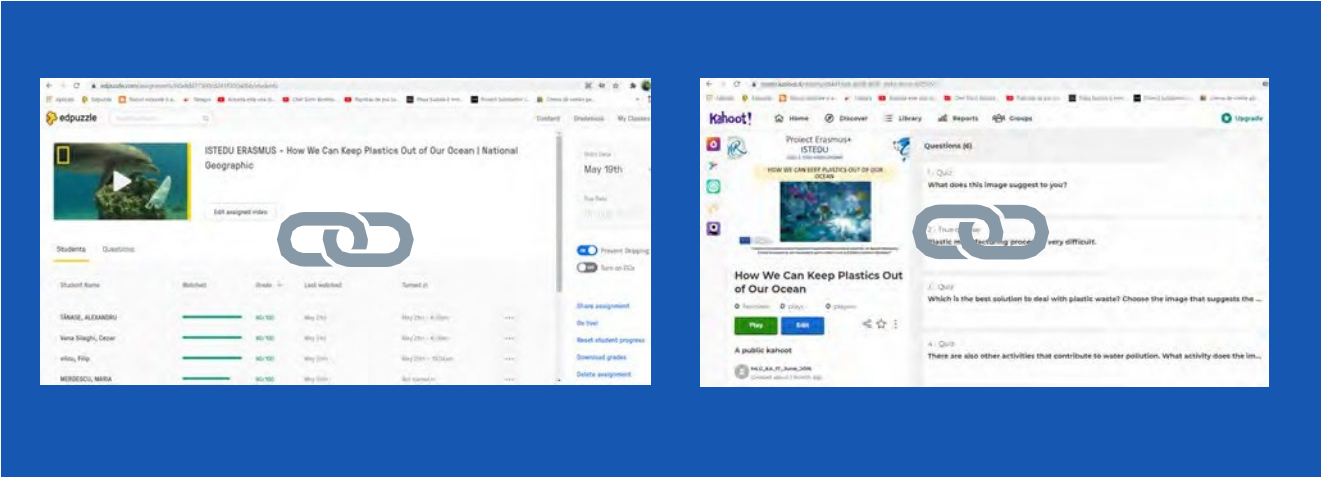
edpuzzle

Content Gradebook My Classes

ISTEDU ERASMUS - How We Can Keep Plastics Out of Our Ocean | National Geographic

Edit assigned video

Start Date
May 19th

Due Date

Students Questions

Prevent Skipping
Turn on CCs

| Student Name | Watched | Grade | Last watched | Turned in |
|---|---|---|---|---|
| TĂNASE, ALEXANDRU | | 90/100 | May 21st | May 21st |
| Vana Silaghi, Cezar | | 90/100 | May 21st | May 21st |
| elisu, Filip | | 90/100 | May 20th | May 20th |
| MERDESCU, MARIA | | 90/100 | May 20th | Not turned in |

Share assignment
Go live!
Reset student progress
Download grades
Delete assignment

Kahoot!

Home Discover Library Reports Groups

Upgrade

Proiect Erasmus+ ISTEDU

HOW WE CAN KEEP PLASTICS OUT OF OUR OCEAN

How We Can Keep Plastics Out of Our Ocean

Play Edit

A public kahoot

Questions (6)

1 - Quiz
What does this image suggest to you?

2 - True or false
Plastic manufacturing process is very difficult.

3 - Quiz
Which is the best solution to deal with plastic waste? Choose the image that suggests the ...

4 - Quiz
There are also other activities that contribute to water pollution. What activity does the im...